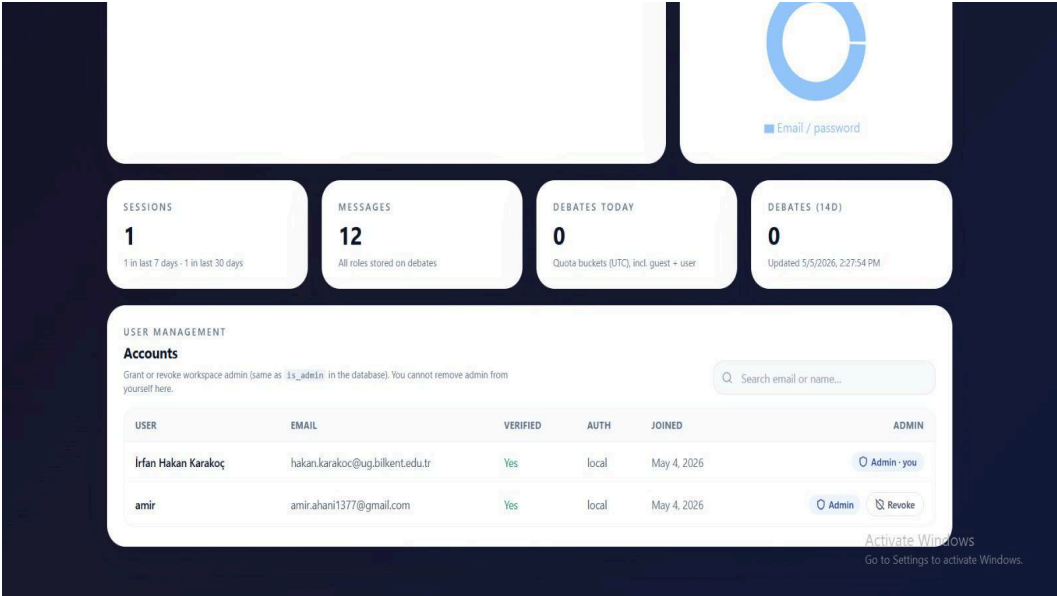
Email / password

SESSIONS
1
1 in last 7 days · 1 in last 30 days

MESSAGES
12
All roles stored on debates

DEBATES TODAY
0
Quota buckets (UTC), incl. guest + user

DEBATES (14D)
0
Updated 5/5/2026, 2:27:54 PM

USER MANAGEMENT
Accounts
Grant or revoke workspace admin (same as is_admin in the database). You cannot remove admin from yourself here.

Search email or name...

| USER | EMAIL | VERIFIED | AUTH | JOINED | ADMIN |
|---|---|---|---|---|---|
| İrfan Hakan Karakoç | hakan.karakoc@ug.bilkent.edu.tr | Yes | local | May 4, 2026 | Admin · you |
| amir | amir.ahani1377@gmail.com | Yes | local | May 4, 2026 | Admin Revoke |

Activate Windows
Go to Settings to activate Windows.